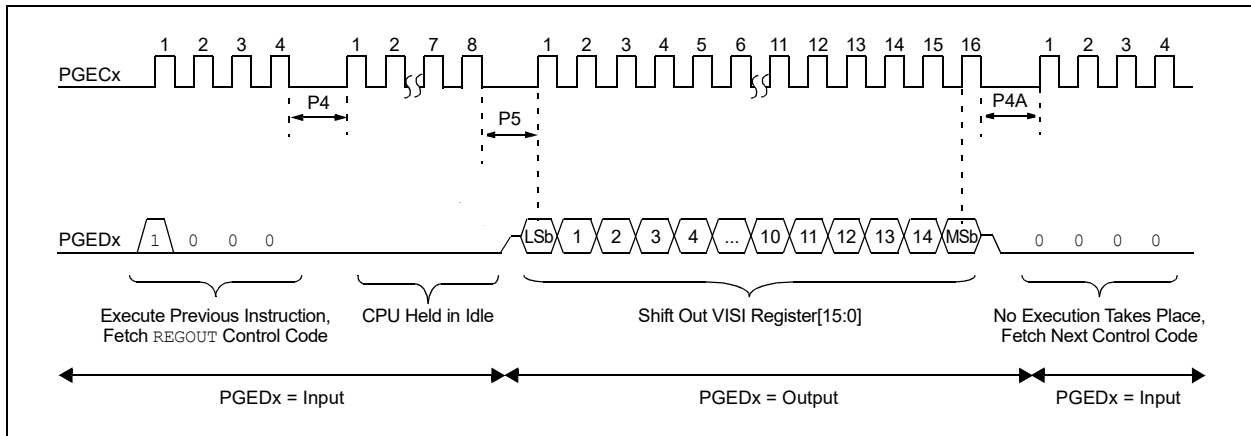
1 2 3 4 1 2 7 8 1 2 3 4 5 6 11 12 13 14 15 16 1 2 3 4

PGECx

P4

P5

P4A

PGEDx 1 0 0 0 LSb 1 2 3 4 ... 10 11 12 13 14 MSb 0 0 0 0

Execute Previous Instruction, Fetch REGOUT Control Code

CPU Held in Idle

Shift Out VISI Register[15:0]

No Execution Takes Place, Fetch Next Control Code

PGEDx = Input

PGEDx = Output

PGEDx = Input